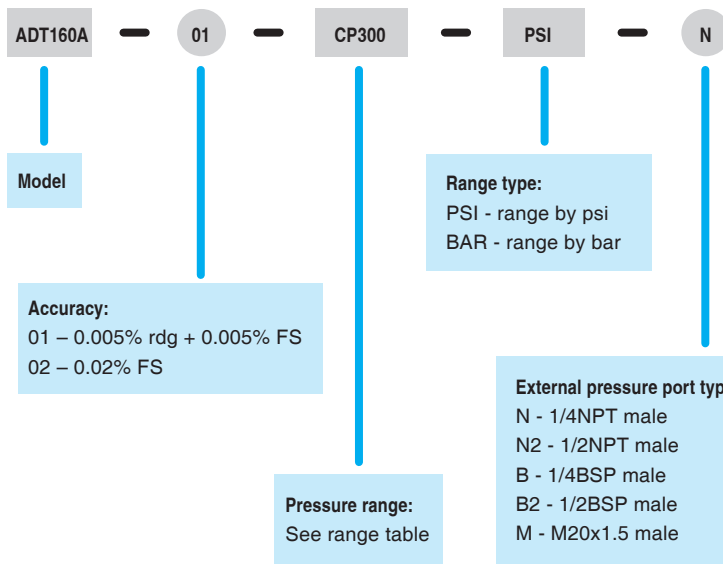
ADT160A – 01 – CP300 – PSI – N

Model

Accuracy:
01 – 0.005% rdg + 0.005% FS
02 – 0.02% FS

Pressure range:
See range table

Range type:
PSI - range by psi
BAR - range by bar

External pressure port typ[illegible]
N - 1/4NPT male
N2 - 1/2NPT male
B - 1/4BSP male
B2 - 1/2BSP male
M - M20x1.5 male